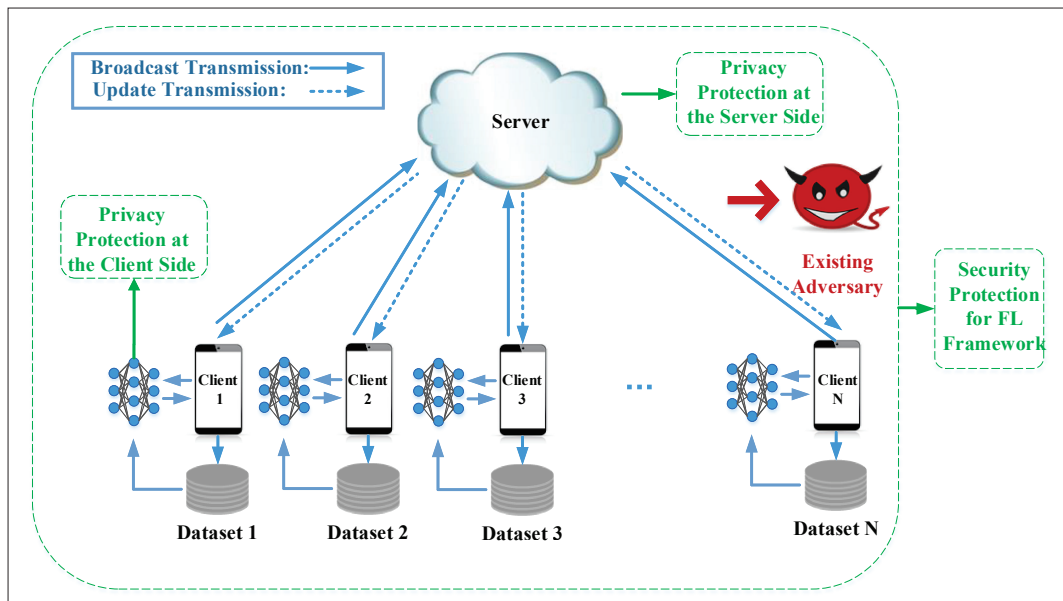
Broadcast Transmission:
Update Transmission:

Server

Privacy Protection at the Server Side

Privacy Protection at the Client Side

Existing Adversary

Security Protection for FL Framework

Client 1

Client 2

Client 3

...

Client N

Dataset 1

Dataset 2

Dataset 3

Dataset N